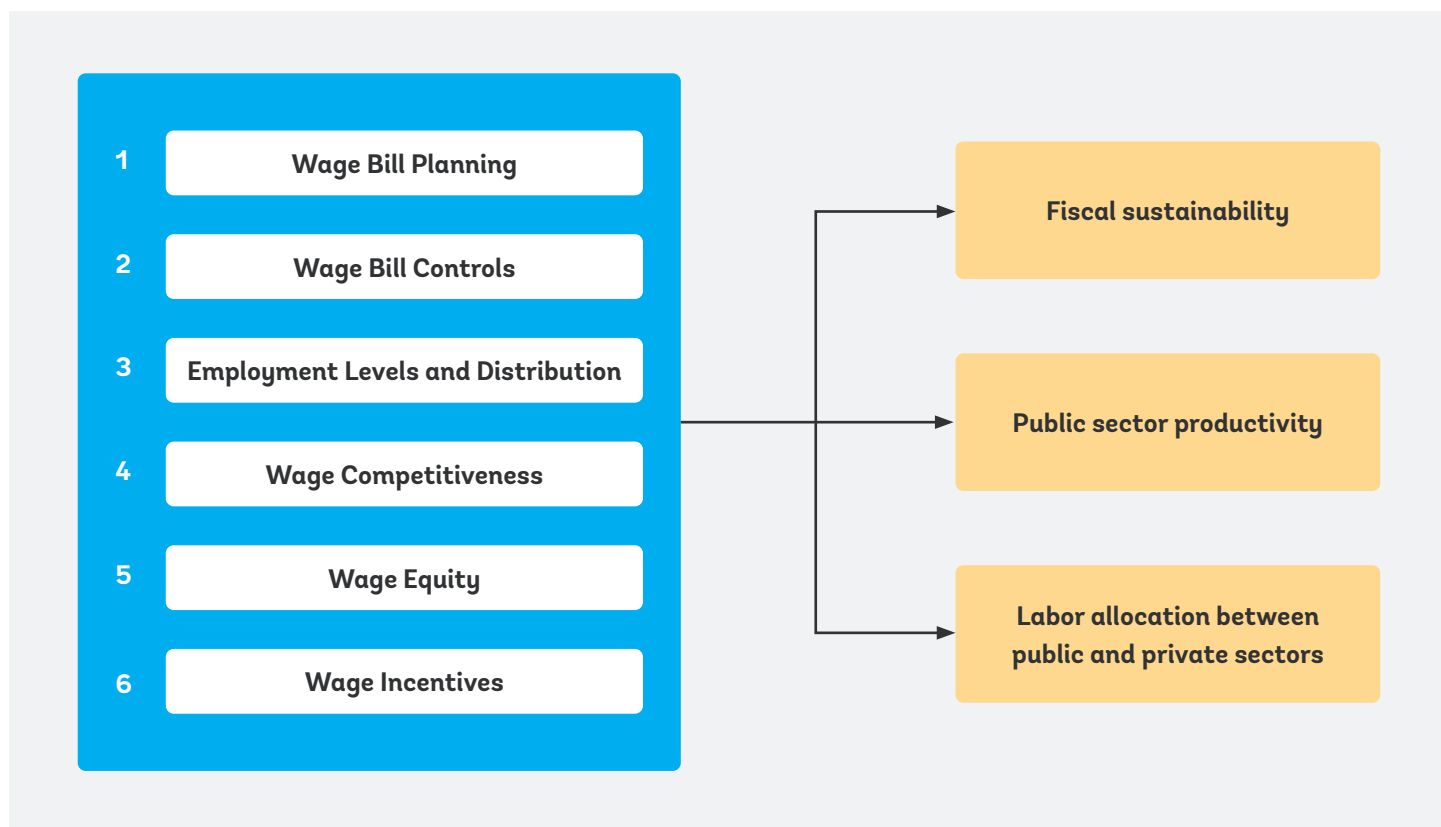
1 Wage Bill Planning

2 Wage Bill Controls

3 Employment Levels and Distribution

4 Wage Competitiveness

5 Wage Equity

6 Wage Incentives

Fiscal sustainability

Public sector productivity

Labor allocation between public and private sectors